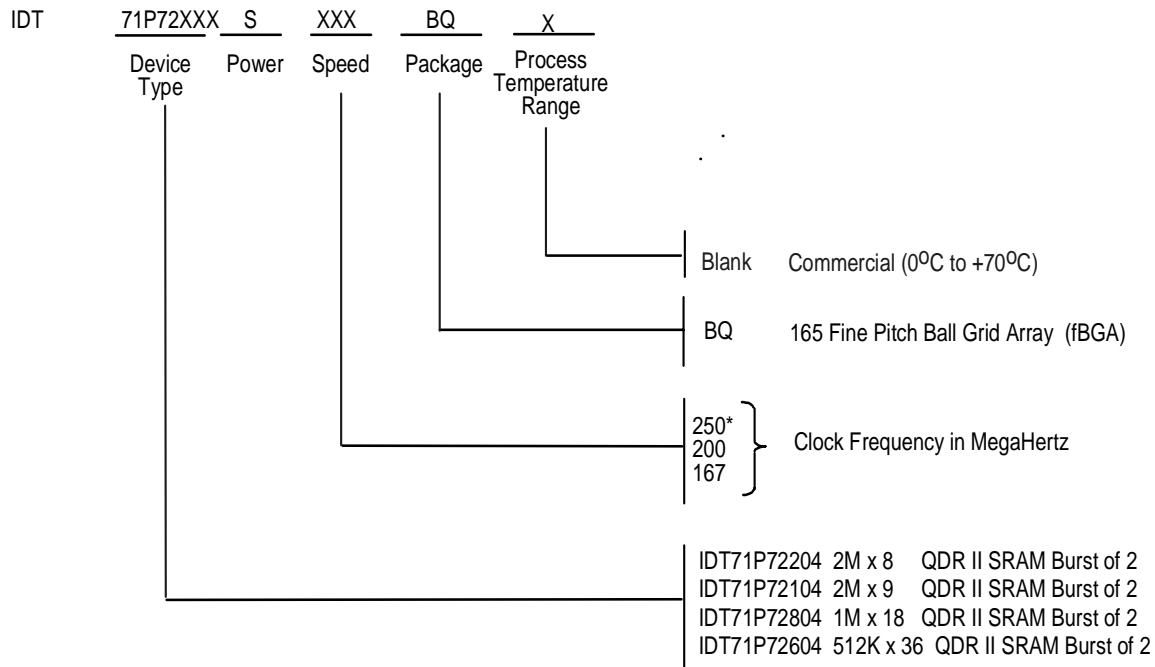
IDT 71P72XXX S XXX BQ X

Device Type Power Speed Package Process Temperature Range

Blank Commercial ($0^oC$ to $+70^oC$)

BQ 165 Fine Pitch Ball Grid Array (fBGA)

250*
200
167
Clock Frequency in MegaHertz

IDT71P72204 2M x 8 QDR II SRAM Burst of 2
IDT71P72104 2M x 9 QDR II SRAM Burst of 2
IDT71P72804 1M x 18 QDR II SRAM Burst of 2
IDT71P72604 512K x 36 QDR II SRAM Burst of 2